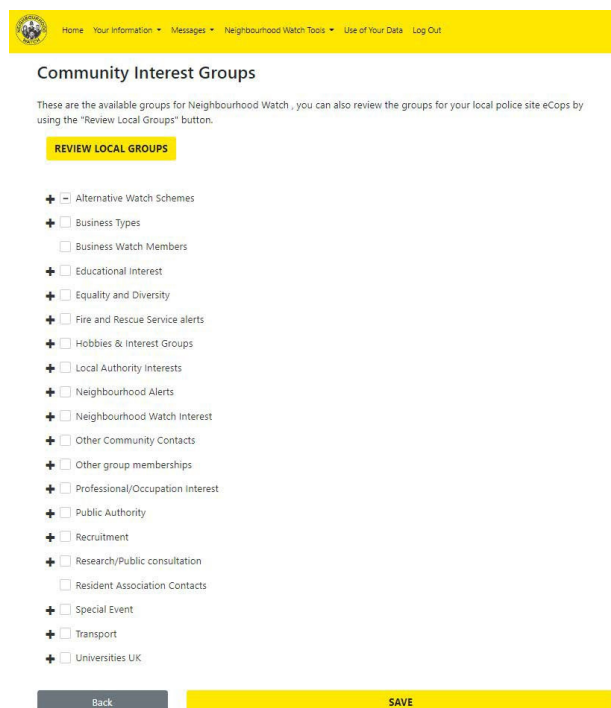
Home Your Information ▾ Messages ▾ Neighbourhood Watch Tools ▾ Use of Your Data Log Out

Community Interest Groups

These are the available groups for Neighbourhood Watch , you can also review the groups for your local police site eCops by using the "Review Local Groups" button.

REVIEW LOCAL GROUPS

Alternative Watch Schemes
Business Types
Business Watch Members
Educational Interest
Equality and Diversity
Fire and Rescue Service alerts
Hobbies & Interest Groups
Local Authority Interests
Neighbourhood Alerts
Neighbourhood Watch Interest
Other Community Contacts
Other group memberships
Professional/Occupation Interest
Public Authority
Recruitment
Research/Public consultation
Resident Association Contacts
Special Event
Transport
Universities UK

Back

SAVE